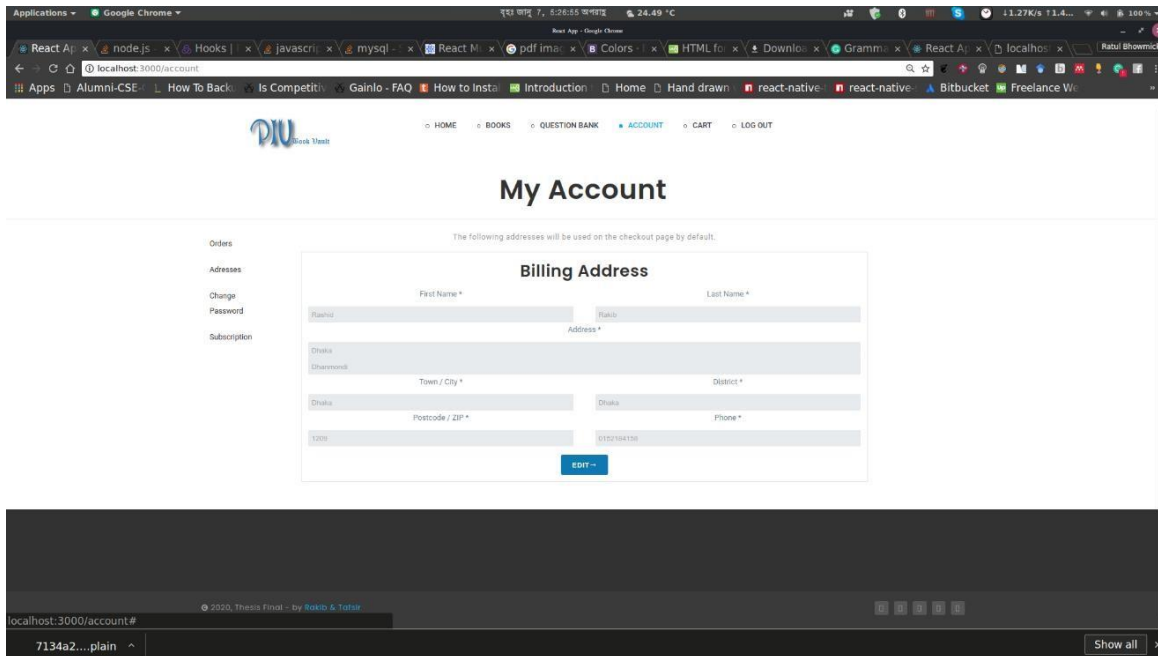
Applications ▾ Google Chrome ▾
বৃহঃ জানু 7, 8:26:55 অপরাহ্ণ 24.49 °C
React App - Google Chrome
↓1.27K/s ↑1.4... 100%

React Ap × node.js × Hooks | × javascrip × mysql - × React M × pdf imag × Colors - × HTML fo × Downloa × Gramma × React Ap × localhos ×
Ratul Bhowmick

localhost:3000/account

Apps Alumni-CSE- How To Back Is Competitiv Gainlo - FAQ How to Insta Introduction Home Hand drawn react-native- react-native- Bitbucket Freelance W

DIU Book Vault

HOME BOOKS QUESTION BANK ACCOUNT CART LOG OUT

My Account

Orders

Adresses

Change Password

Subscription

The following addresses will be used on the checkout page by default.

Billing Address

First Name *
Rashid

Last Name *
Rakib

Address *
Dhaka
Dhanmondi

Town / City *
Dhaka

District *
Dhaka

Postcode / ZIP *
1209

Phone *
0152184158

EDIT→

© 2020, Thesis Final - by Rakib & Tafsir

localhost:3000/account#

7134a2....plain ^

Show all